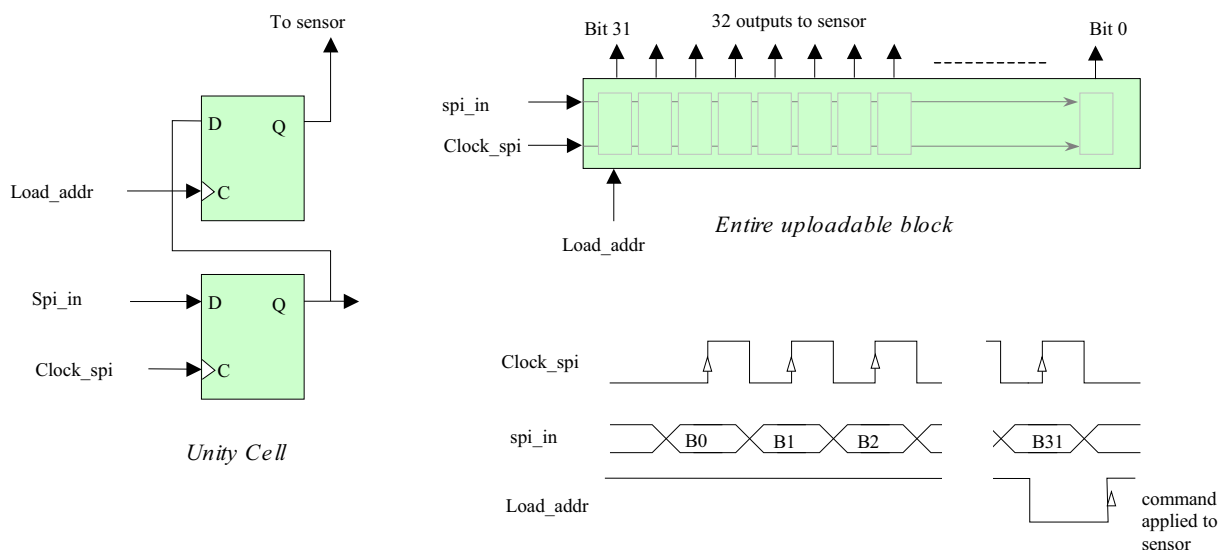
To sensor

D
Q
Load_addr
C

Spi_in
D
Q
Clock_spi
C

Unity Cell

Bit 31
32 outputs to sensor
Bit 0
spi_in
Clock_spi
Load_addr

Entire uploadable block

Clock_spi
spi_in
B0
B1
B2
B31
Load_addr
command applied to sensor